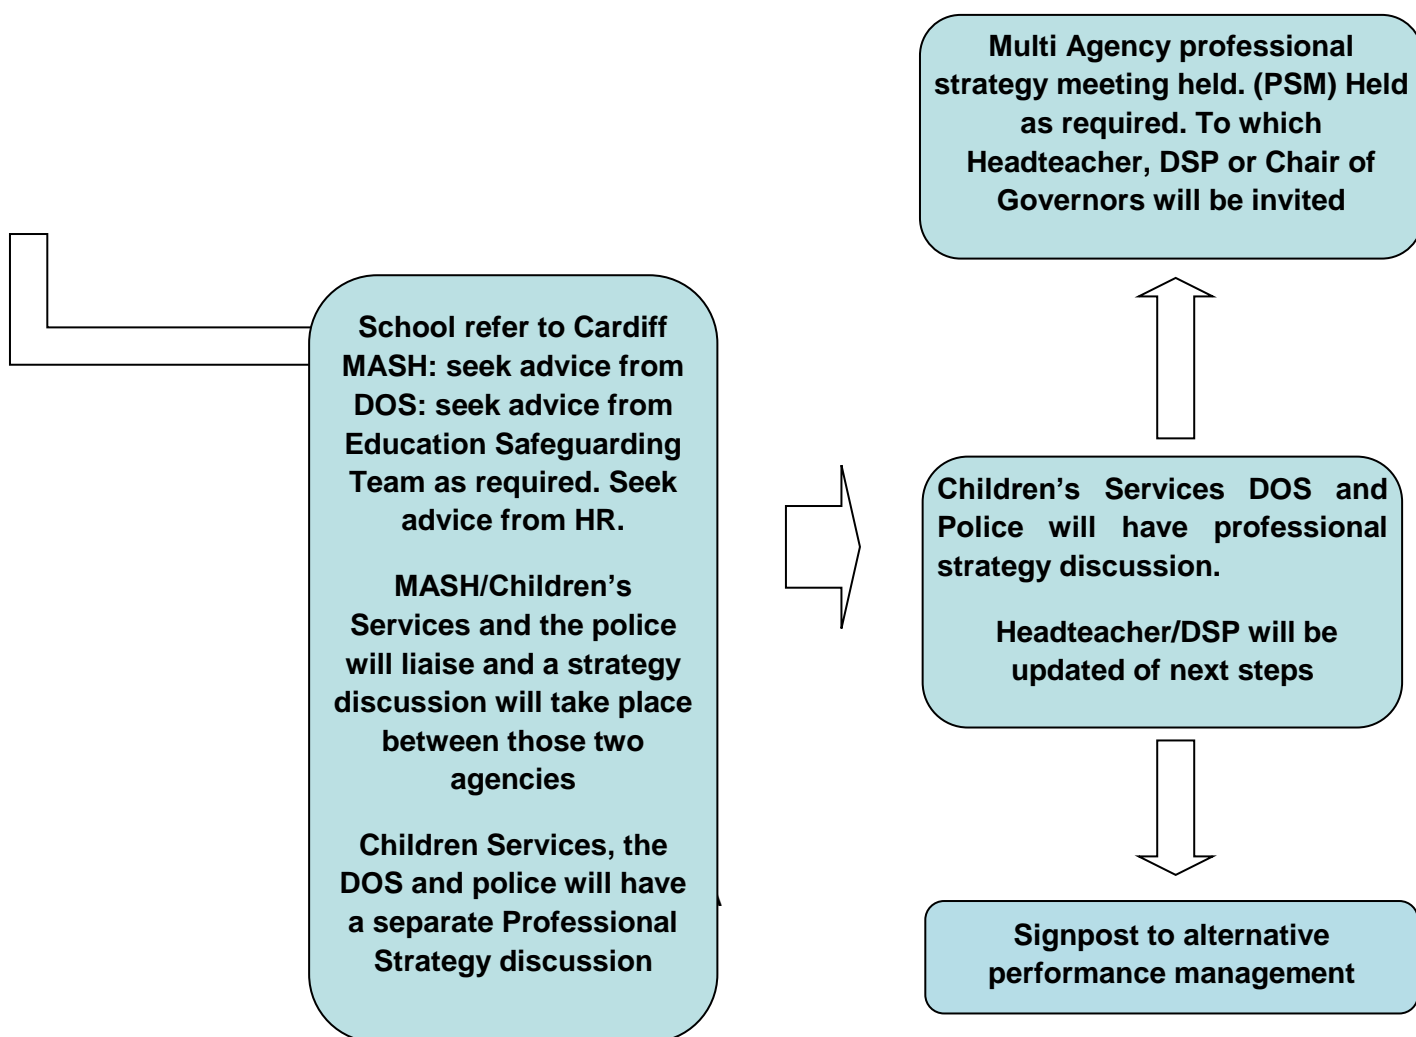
Multi Agency professional strategy meeting held. (PSM) Held as required. To which Headteacher, DSP or Chair of Governors will be invited

School refer to Cardiff MASH: seek advice from DOS: seek advice from Education Safeguarding Team as required. Seek advice from HR.

MASH/Children's Services and the police will liaise and a strategy discussion will take place between those two agencies

Children Services, the DOS and police will have a separate Professional Strategy discussion

Children's Services DOS and Police will have professional strategy discussion.

Headteacher/DSP will be updated of next steps

Signpost to alternative performance management